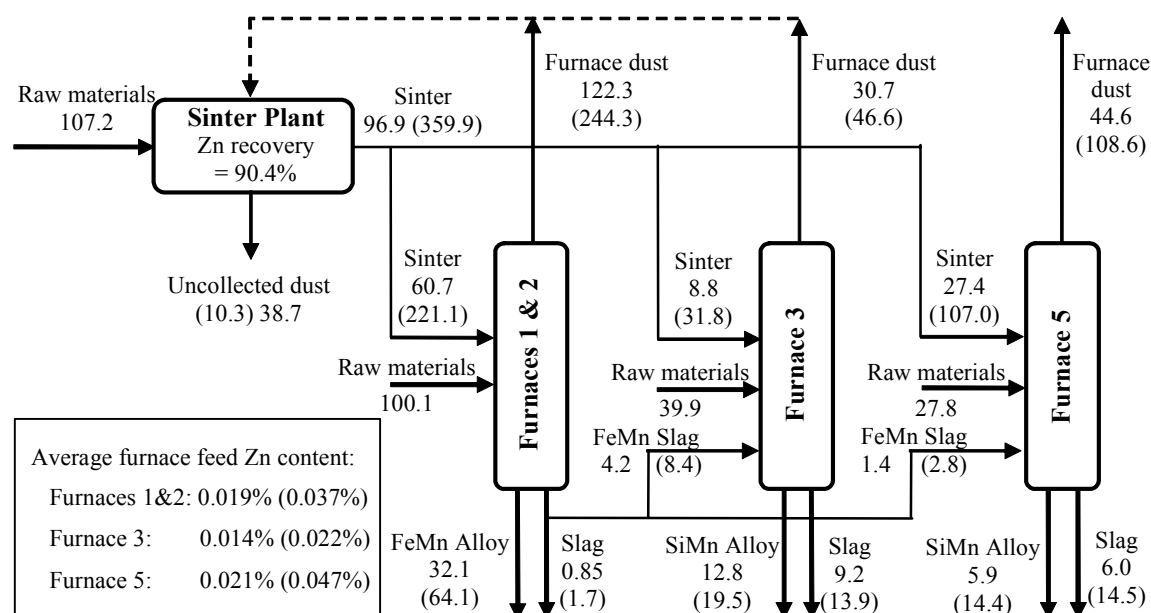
Raw materials
107.2

Sinter Plant
Zn recovery
= 90.4%

Uncollected dust
(10.3) 38.7

Sinter
96.9 (359.9)

Furnace dust
122.3
(244.3)

Furnace dust
30.7
(46.6)

Furnace dust
44.6
(108.6)

Sinter
60.7
(221.1)

Raw materials
100.1

Furnaces 1 & 2

Sinter
8.8
(31.8)

Raw materials
39.9

FeMn Slag
4.2
(8.4)

Furnace 3

Sinter
27.4
(107.0)

Raw materials
27.8

FeMn Slag
1.4
(2.8)

Furnace 5

Average furnace feed Zn content:
Furnaces 1&2: 0.019% (0.037%)
Furnace 3: 0.014% (0.022%)
Furnace 5: 0.021% (0.047%)

FeMn Alloy
32.1
(64.1)

Slag
0.85
(1.7)

SiMn Alloy
12.8
(19.5)

Slag
9.2
(13.9)

SiMn Alloy
5.9
(14.4)

Slag
6.0
(14.5)